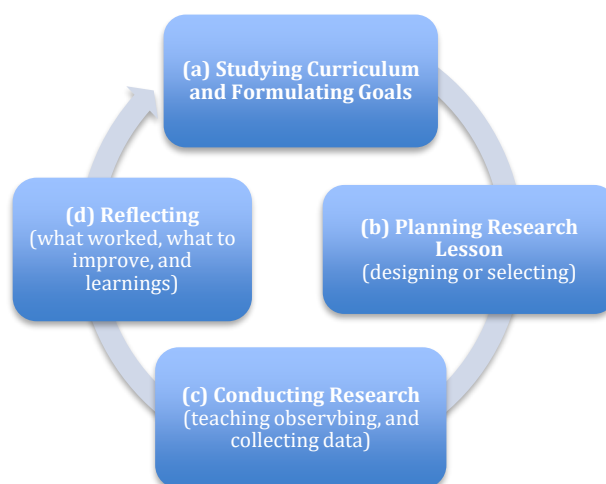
(a) Studying Curriculum and Formulating Goals

(b) Planning Research Lesson
(designing or selecting)

(c) Conducting Research
(teaching observbing, and collecting data)

(d) Reflecting
(what worked, what to improve, and learnings)